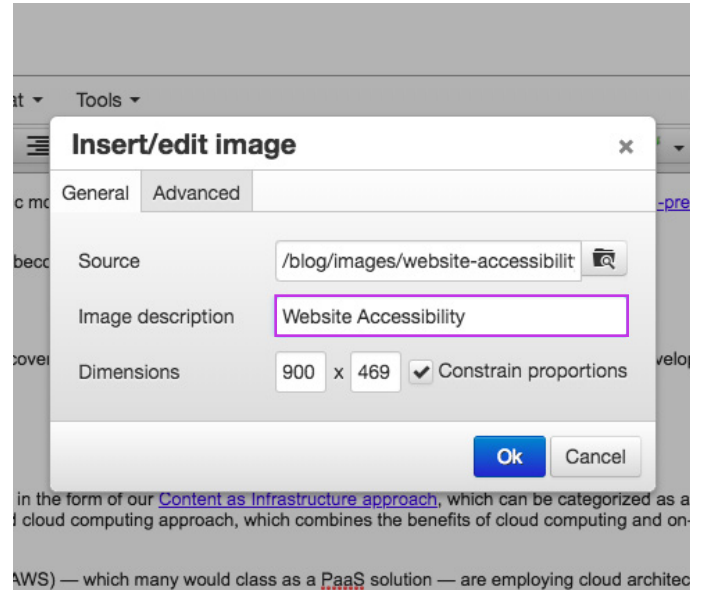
at ▾ Tools ▾

Insert/edit image ×

General Advanced

c mo -pre

becc

Source /blog/images/website-accessibilit

Image description Website Accessibility

cover velop

Dimensions 900 x 469 ✔ Constrain proportions

Ok Cancel

in the form of our Content as Infrastructure approach, which can be categorized as a

d cloud computing approach, which combines the benefits of cloud computing and on-

AWS) — which many would class as a PaaS solution — are employing cloud architec